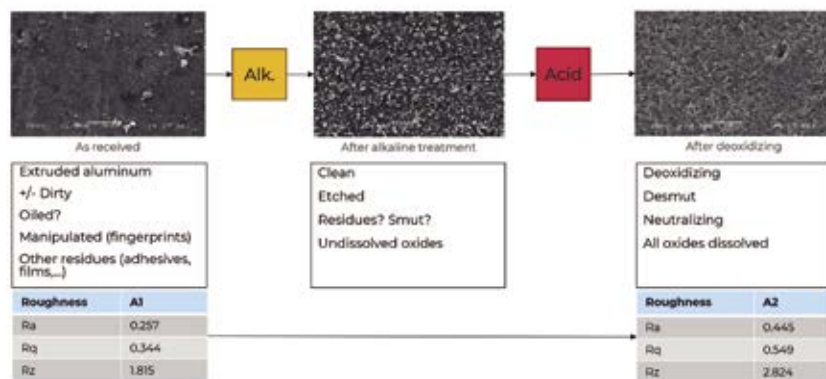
Alk.

Acid

As received

After alkaline treatment

After deoxidizing

Extruded aluminum
+/- Dirty
Oiled?
Manipulated (fingerprints)
Other residues (adhesives, films,...)

Clean
Etched
Residues? Smut?
Undissolved oxides

Deoxidizing
Desmut
Neutralizing
All oxides dissolved

| Roughness | A1 |
|---|---|
| Ra | 0.257 |
| Rq | 0.344 |
| Rz | 1.815 |

| Roughness | A2 |
|---|---|
| Ra | 0.445 |
| Rq | 0.549 |
| Rz | 2.824 |